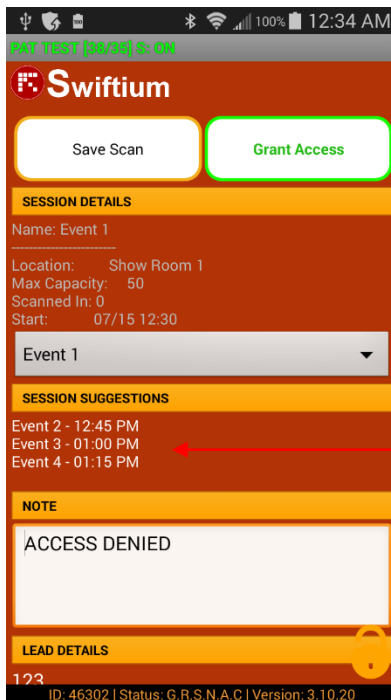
100% 12:34 AM

PAT TEST [38/35] S: ON

Swiftium

Save Scan

Grant Access

SESSION DETAILS

Name: Event 1
--------------------------
Location: Show Room 1
Max Capacity: 50
Scanned In: 0
Start: 07/15 12:30

Event 1

SESSION SUGGESTIONS

Event 2 - 12:45 PM
Event 3 - 01:00 PM
Event 4 - 01:15 PM

NOTE

ACCESS DENIED

LEAD DETAILS

123

ID: 46302 | Status: G.R.S.N.A.C | Version: 3.10.20